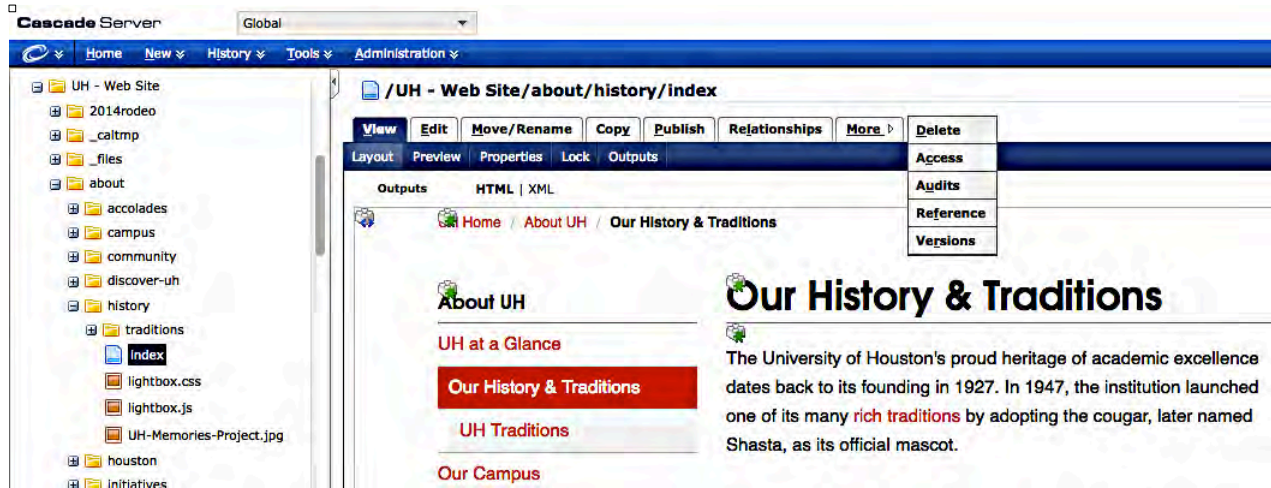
Cascade Server
Global

Home New History Tools Administration

UH - Web Site
2014rodeo
_caltmp
_files
about
accolades
campus
community
discover-uh
history
traditions
index
lightbox.css
lightbox.js
UH-Memories-Project.jpg
houston
initiatives

/UH - Web Site/about/history/index

View Edit Move/Rename Copy Publish Relationships More Delete
Access
Audits
Reference
Versions

Layout Preview Properties Lock Outputs

Outputs HTML | XML

Home / About UH / Our History & Traditions

About UH
UH at a Glance
Our History & Traditions
UH Traditions
Our Campus

Our History & Traditions

The University of Houston's proud heritage of academic excellence dates back to its founding in 1927. In 1947, the institution launched one of its many rich traditions by adopting the cougar, later named Shasta, as its official mascot.